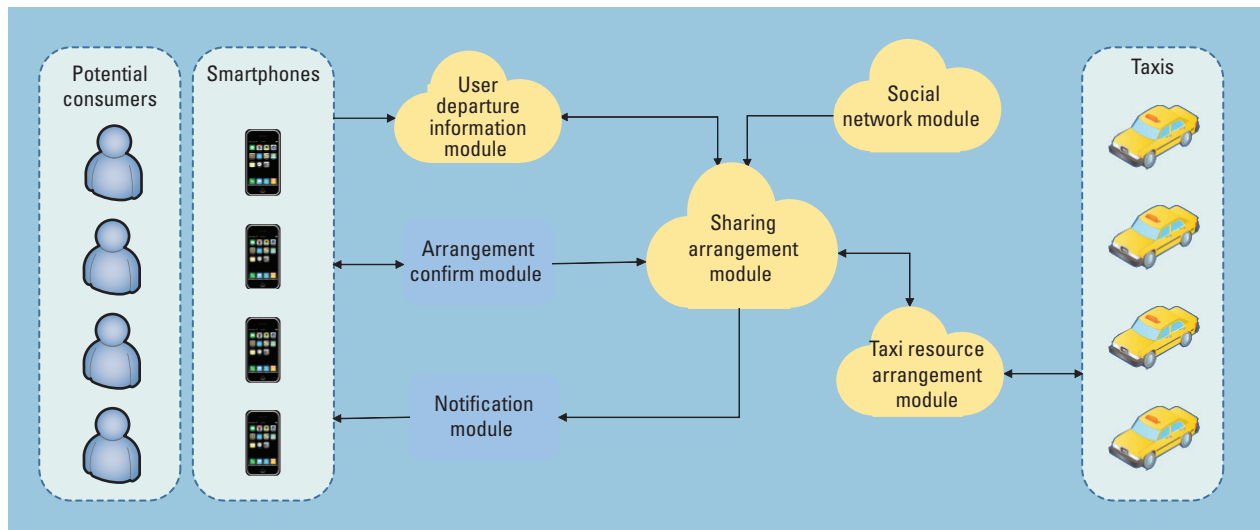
Potential consumers

Smartphones

User departure information module

Social network module

Taxis

Arrangement confirm module

Sharing arrangement module

Taxi resource arrangement module

Notification module